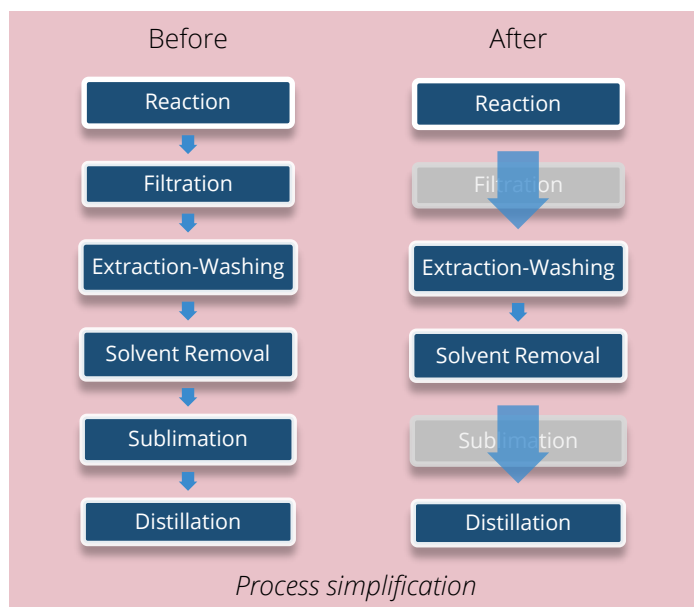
Before

Reaction

Filtration

Extraction-Washing

Solvent Removal

Sublimation

Distillation

After

Reaction

Filtration

Extraction-Washing

Solvent Removal

Sublimation

Distillation

Process simplification